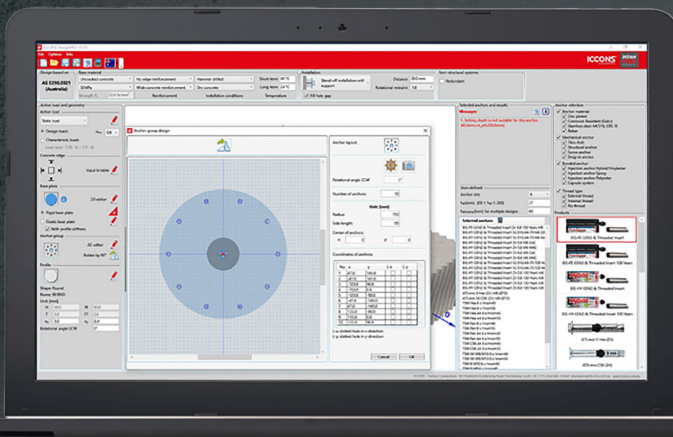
ICCONS

Design based on
AS 5216:2021 (Australia)

Base material

Reinforcement

Installation conditions

Temperature

Installation

Non-structural systems

Action load and geometry

Action load

Static load

Design loads

Characteristic loads

Concrete edge

Input in table

Base plate

2D editor

Rigid base plate

Elastic base plate

With profile stiffness

Anchor group

2D editor

Rotate by 90°

Profile

Shape Round

Rotational angle CCW

Anchor group design

Anchor layout

Rotational angle CCW

Number of anchors

Radius

Side length

Center of anchors

Coordinates of anchors

Cancel

OK

Selected anchors and results

Messages

User-defined

Anchor size

Selected anchors

Anchor selection

Anchor material

Mechanical anchor

Bonded anchor

Thread type

Products

BIS-HY 325 Threaded Insert

BIS-HY Threaded Insert 100 Years